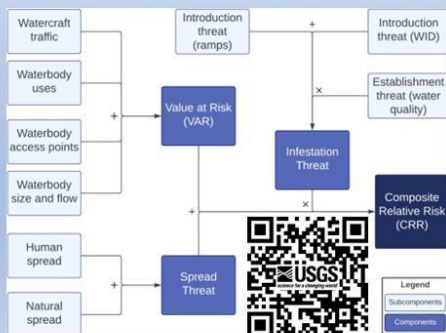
Watercraft traffic

Waterbody uses

Waterbody access points

Waterbody size and flow

Introduction threat (ramps)

+

Introduction threat (WID)

+

Value at Risk (VAR)

×

Establishment threat (water quality)

Infestation Threat

+

×

Composite Relative Risk (CRR)

Human spread

+

Spread Threat

Natural spread

USGS
science for a changing world

Legend
Subcomponents
Components